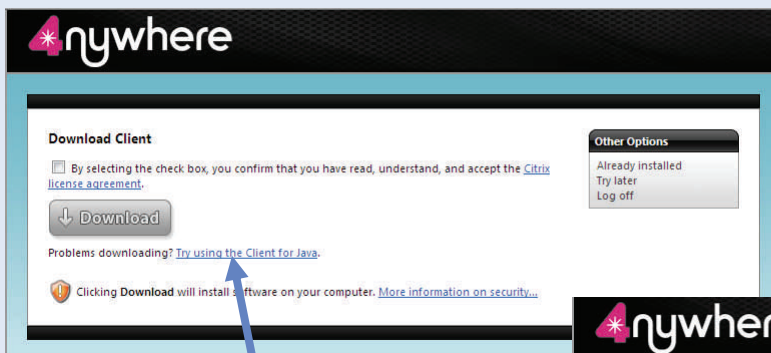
4nywhere

Download Client

By selecting the check box, you confirm that you have read, understand, and accept the Citrix license agreement.

Download

Problems downloading? Try using the Client for Java.

Clicking Download will install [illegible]ftware on your computer. More information on security...

Other Options

Already installed
Try later
Log off

4nywher